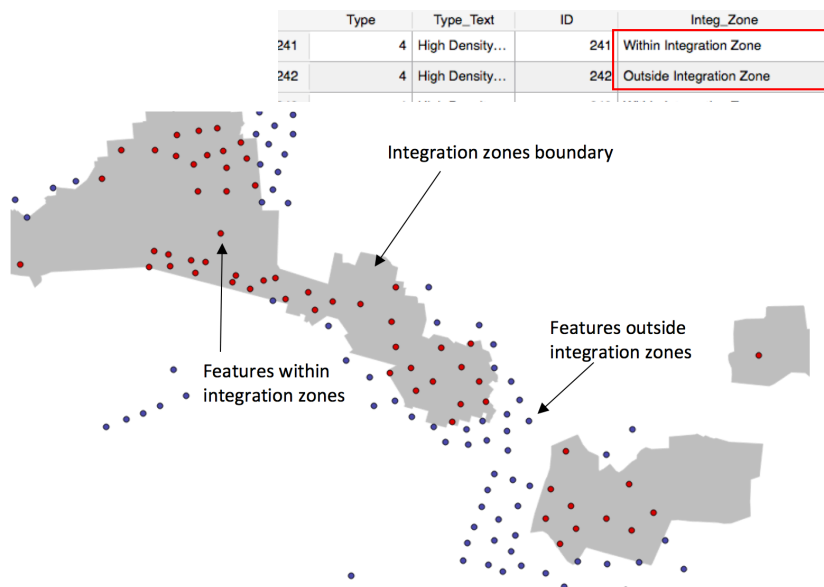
| | Type | Type_Text | ID | Integ_Zone |
|---|---|---|---|---|
| 241 | 4 | High Density... | 241 | Within Integration Zone |
| 242 | 4 | High Density... | 242 | Outside Integration Zone |

Integration zones boundary

Features outside integration zones

Features within integration zones